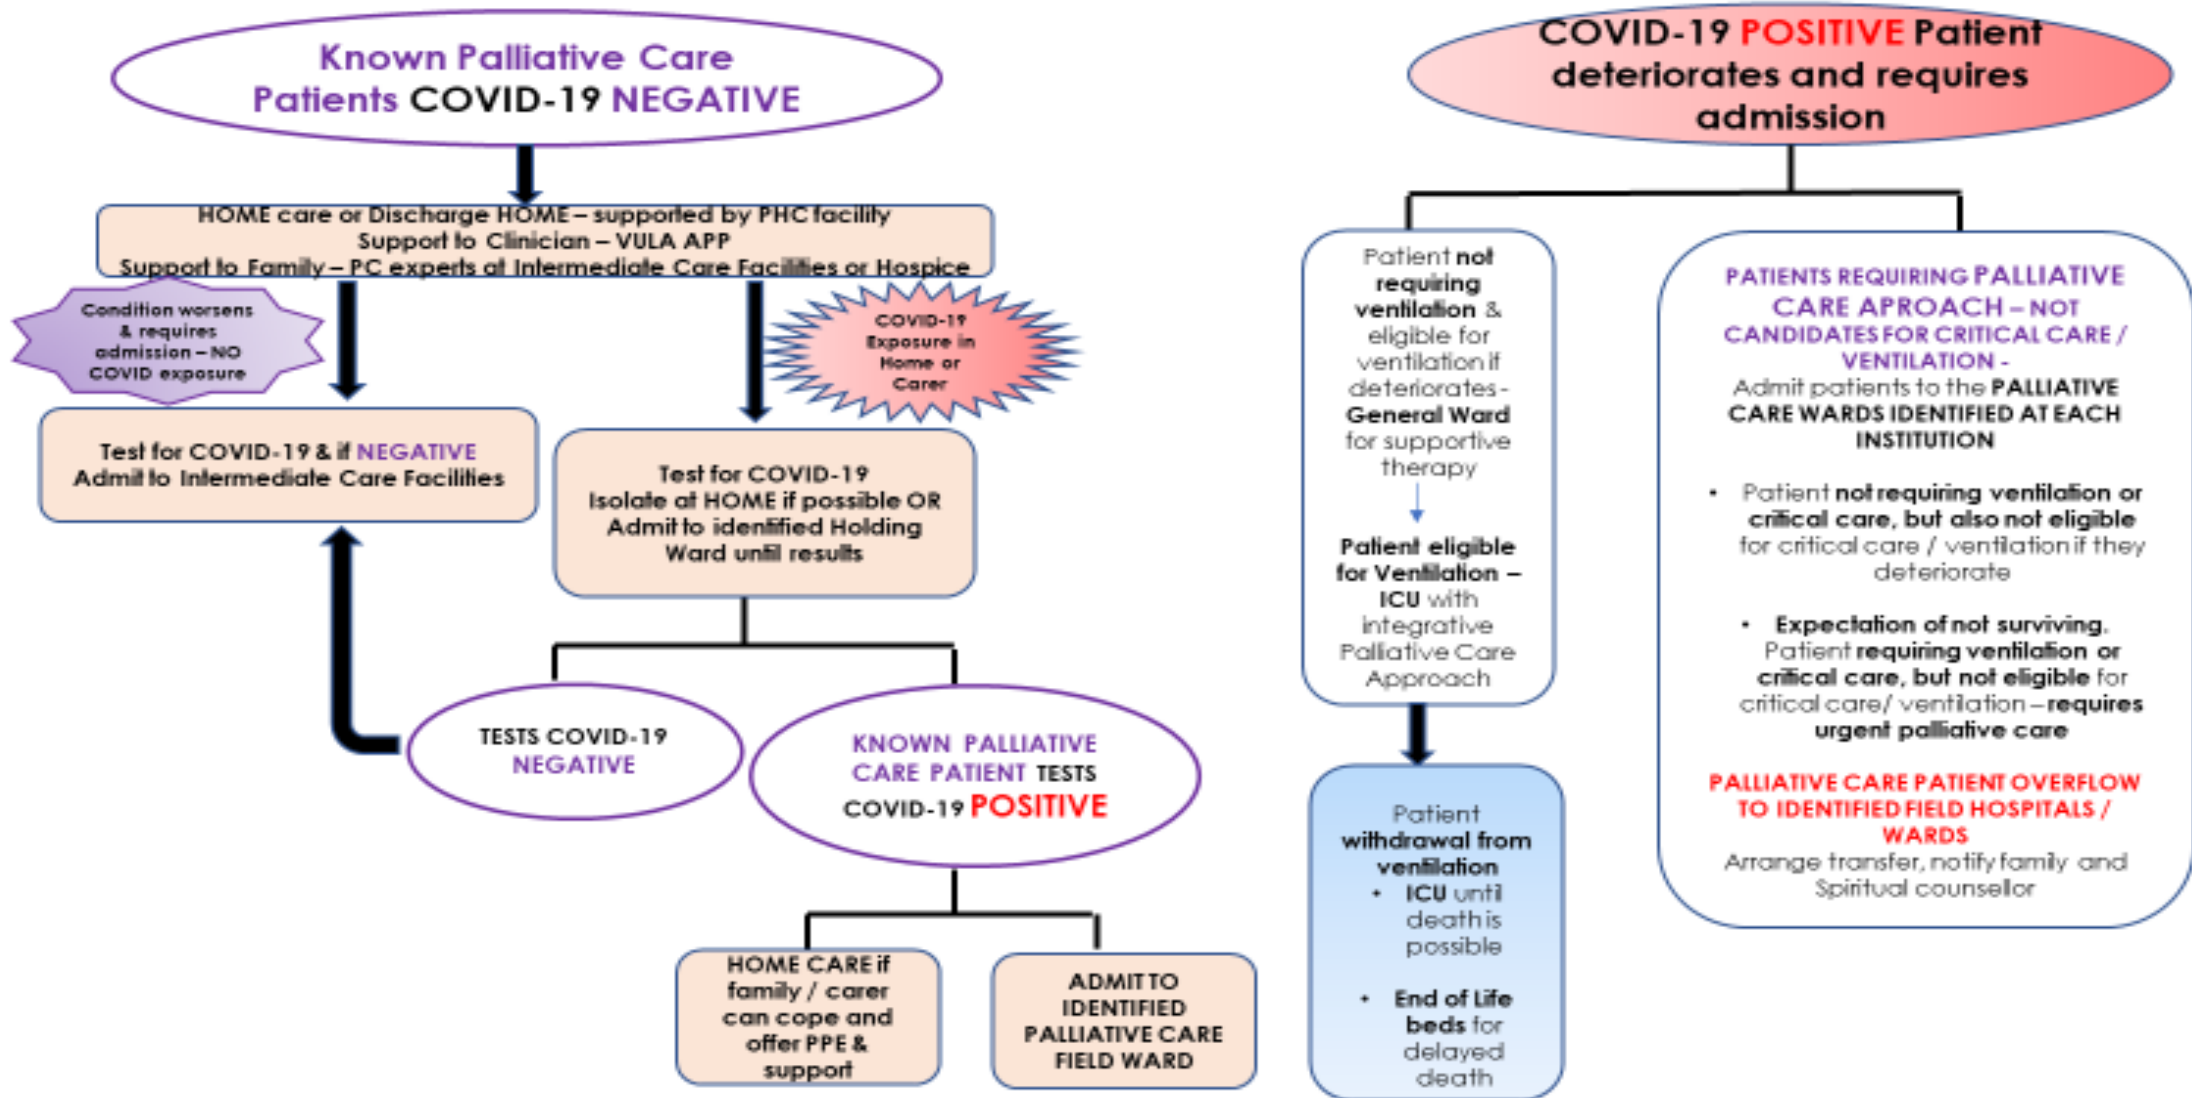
Known Palliative Care Patients COVID-19 NEGATIVE

HOME care or Discharge HOME – supported by PHC facility
Support to Clinician – VULA APP
Support to Family – PC experts at Intermediate Care Facilities or Hospice

Condition worsens & requires admission – NO COVID exposure

COVID-19 Exposure in Home or Carer

Test for COVID-19 & if NEGATIVE Admit to Intermediate Care Facilities

Test for COVID-19
Isolate at HOME if possible OR Admit to identified Holding Ward until results

TESTS COVID-19 NEGATIVE

KNOWN PALLIATIVE CARE PATIENT TESTS COVID-19 POSITIVE

HOME CARE if family / carer can cope and offer PPE & support

ADMIT TO IDENTIFIED PALLIATIVE CARE FIELD WARD

COVID-19 POSITIVE Patient deteriorates and requires admission

Patient not requiring ventilation & eligible for ventilation if deteriorates - General Ward for supportive therapy

Patient eligible for Ventilation – ICU with integrative Palliative Care Approach

Patient withdrawal from ventilation
• ICU until death is possible
• End of Life beds for delayed death

PATIENTS REQUIRING PALLIATIVE CARE APROACH – NOT CANDIDATES FOR CRITICAL CARE / VENTILATION -
Admit patients to the PALLIATIVE CARE WARDS IDENTIFIED AT EACH INSTITUTION

• Patient not requiring ventilation or critical care, but also not eligible for critical care / ventilation if they deteriorate

• Expectation of not surviving. Patient requiring ventilation or critical care, but not eligible for critical care/ ventilation – requires urgent palliative care

PALLIATIVE CARE PATIENT OVERFLOW TO IDENTIFIED FIELD HOSPITALS / WARDS
Arrange transfer, notify family and Spiritual counsellor